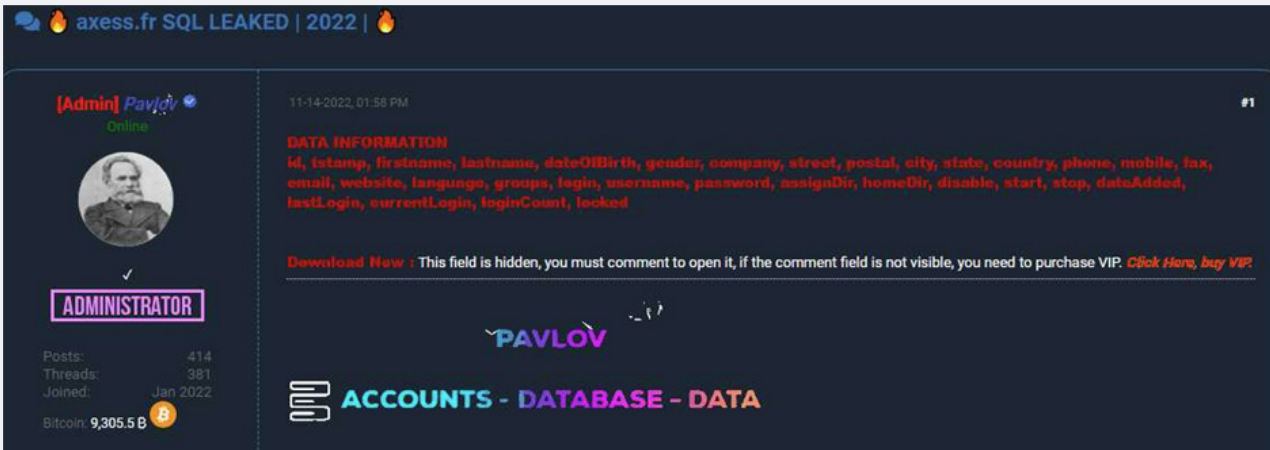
axess.fr SQL LEAKED | 2022 |

[Admin] Pavlov
Online

ADMINISTRATOR

Posts: 414
Threads: 381
Joined: Jan 2022
Bitcoin: 9,305.5 B

11-14-2022, 01:58 PM

#1

DATA INFORMATION
id, tstamp, firstname, lastname, dateOfBirth, gender, company, street, postal, city, state, country, phone, mobile, fax, email, website, language, groups, login, username, password, assignDir, homeDir, disable, start, stop, dateAdded, lastLogin, currentLogin, loginCount, locked

Download Now : This field is hidden, you must comment to open it, if the comment field is not visible, you need to purchase VIP. Click Here, buy VIP.

PAVLOV

ACCOUNTS - DATABASE - DATA